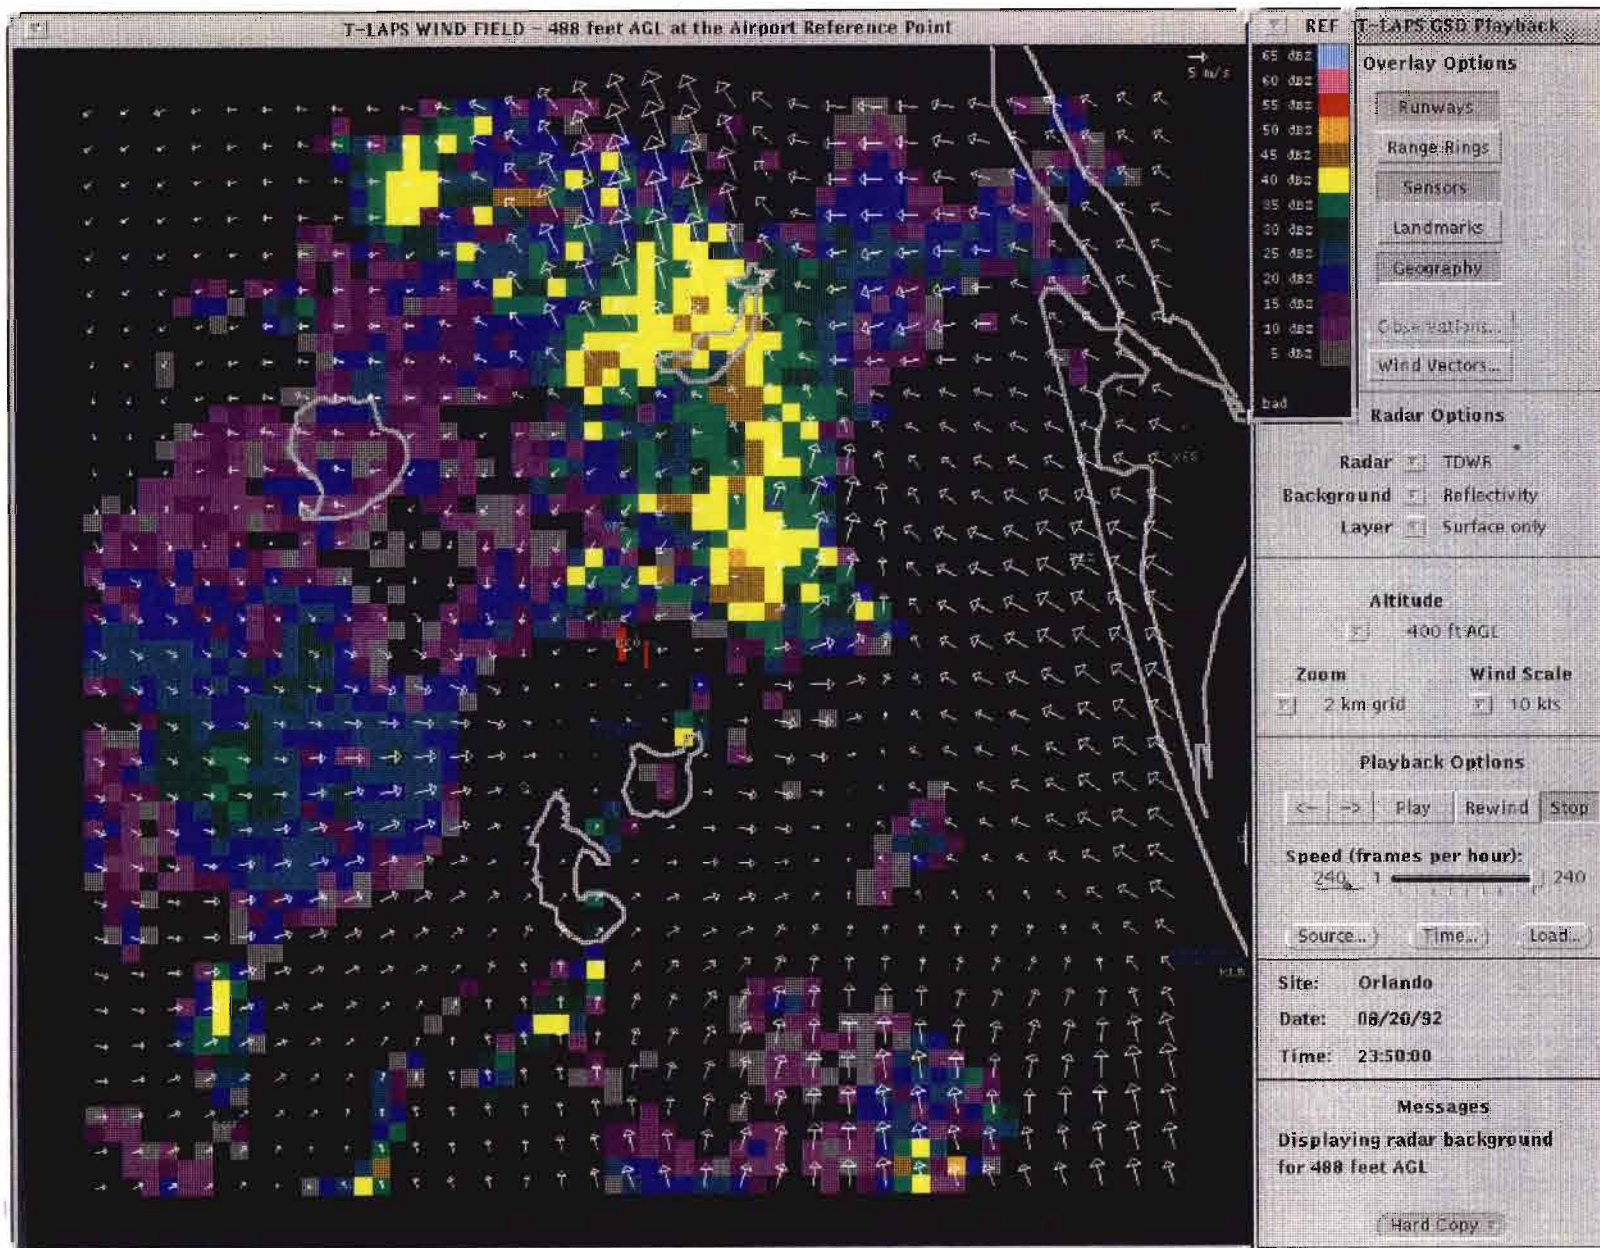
T-LAPS WIND FIELD – 488 feet AGL at the Airport Reference Point

5 m/s

REF

65 dBZ
60 dBZ
55 dBZ
50 dBZ
45 dBZ
40 dBZ
35 dBZ
30 dBZ
25 dBZ
20 dBZ
15 dBZ
10 dBZ
5 dBZ
bad

T-LAPS GSD Playback

Overlay Options

Runways

Range Rings

Sensors

Landmarks

Geography

Observations...

Wind Vectors...

Radar Options

Radar TDWR

Background Reflectivity

Layer Surface only

Altitude

400 ft AGL

Zoom

2 km grid

Wind Scale

10 kts

Playback Options

<-- --> Play Rewind Stop

Speed (frames per hour):

240 1 240

Source... Time... Load...

Site: Orlando

Date: 08/20/92

Time: 23:50:00

Messages

Displaying radar background for 488 feet AGL

Hard Copy